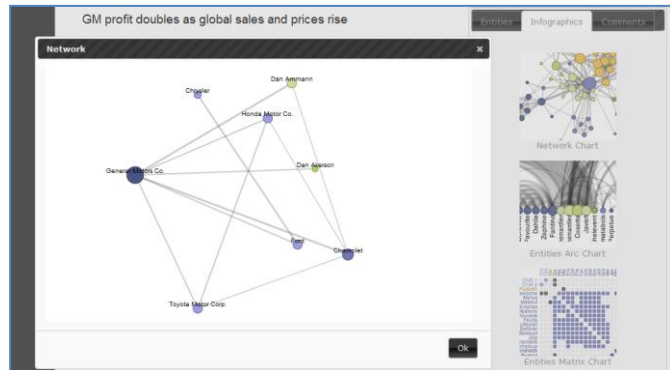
GM profit doubles as global sales and prices rise

Entities | Infographics | Comments

Network ×

Chrysler
Dan Ammann
Honda Motor Co.
General Motors Co.
Dan Akerson
Ford
Chevrolet
Toyota Motor Corp.

Ok

Network Chart

Entities Arc Chart

Entities Matrix Chart